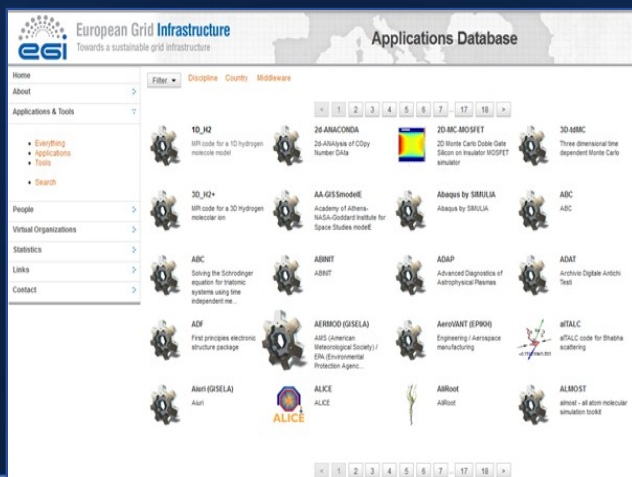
egi European Grid Infrastructure
Towards a sustainable grid infrastructure

Applications Database

Home
About
Applications & Tools
• Everything
• Applications
• Tools
• Search
People
Virtual Organizations
Statistics
Links
Contact

Filter ▾ Discipline Country Middleware

< 1 2 3 4 5 6 7 ... 17 18 >

1D_H2
MR code for a 1D hydrogen molecule model

2d-ANACONDA
2d-ANAlysis of COpy Number DAta

2D-MC-MOSFET
2D Monte Carlo Doble Gate Silicon on Insulator MOSFET simulator

3D-tdMC
Three dimensional time dependent Monte Carlo

3D_H2+
MR code for a 3D Hydrogen molecular ion

AA-GISSmodelE
Academy of Athens-NASA-Goddard Institute for Space Studies modelE

Abaqus by SIMULIA
Abaqus by SIMULIA

ABC
ABC

ABC
Solving the Schrodinger equation for triatomic systems using time independent me...

ABINIT
ABINIT

ADAP
Advanced Diagnostics of Astrophysical Plasmas

ADAT
Archivio Digitale Antichi Testi

ADF
First principles electronic structure package

AERMOD (GISELA)
AMS (American Meteorological Society) / EPA (Environmental Protection Agenc...

AeroVANT (EPIKH)
Engineering / Aerospace manufacturing

alTALC
alTALC code for Bhabha scattering

Aiuri (GISELA)
Aiuri

ALICE
ALICE

AliRoot
AliRoot

ALMOST
almost - all atom molecular simulation toolkit

< 1 2 3 4 5 6 7 ... 17 18 >